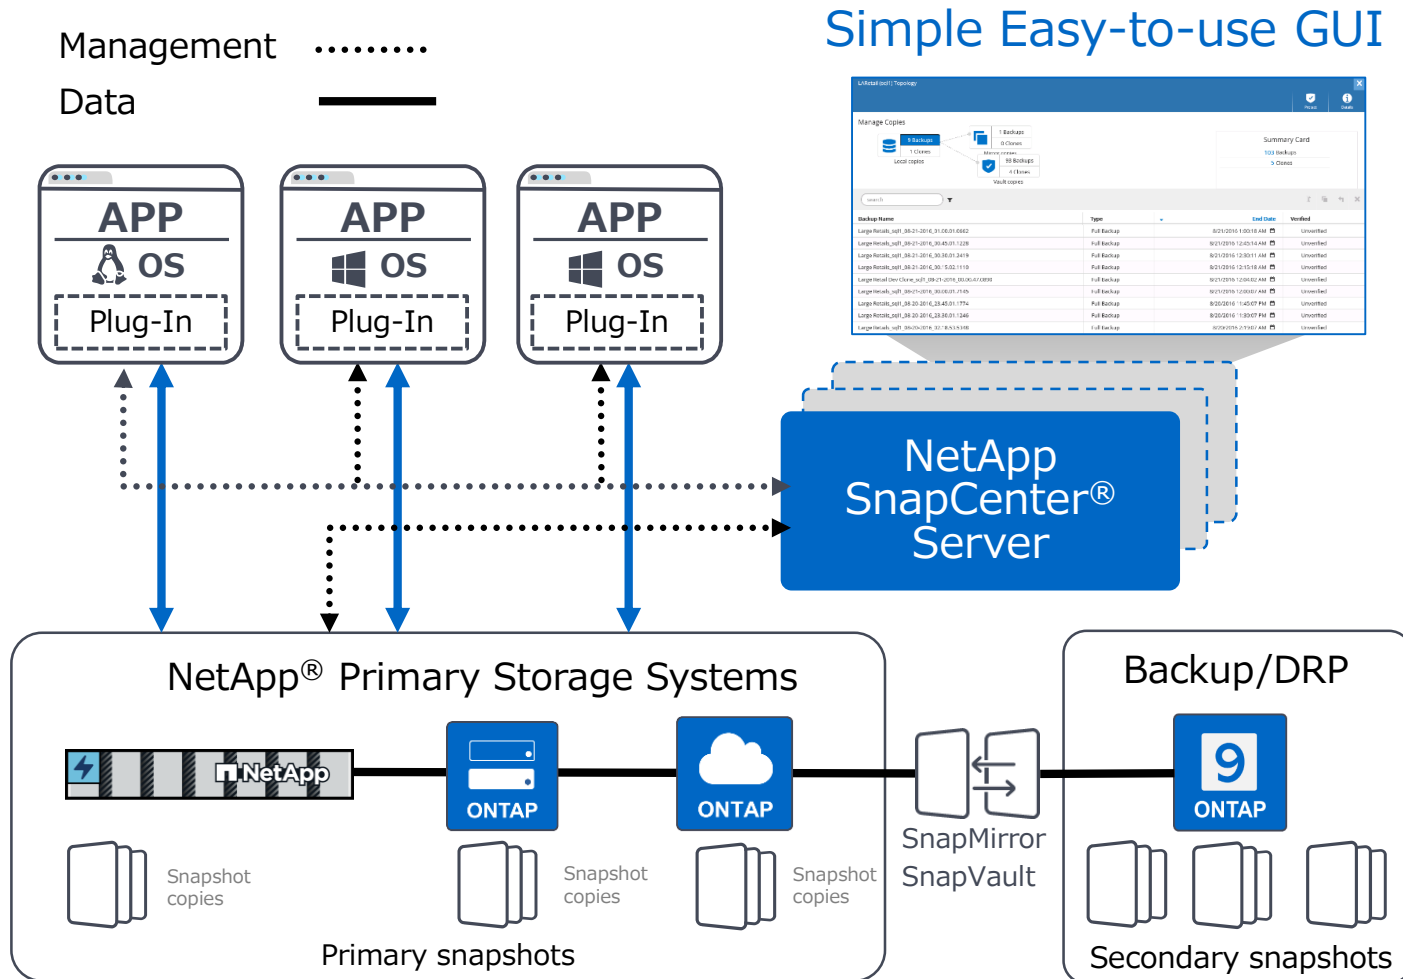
Management

Data

Simple Easy-to-use GUI

APP
OS
Plug-In

APP
OS
Plug-In

APP
OS
Plug-In

Manage Copies

Summary Card

Backup Name | Type | End Date | Verified

NetApp SnapCenter® Server

NetApp® Primary Storage Systems

NetApp

ONTAP

ONTAP

Snapshot copies

Snapshot copies

Snapshot copies

Primary snapshots

SnapMirror
SnapVault

Backup/DRP

ONTAP

Secondary snapshots